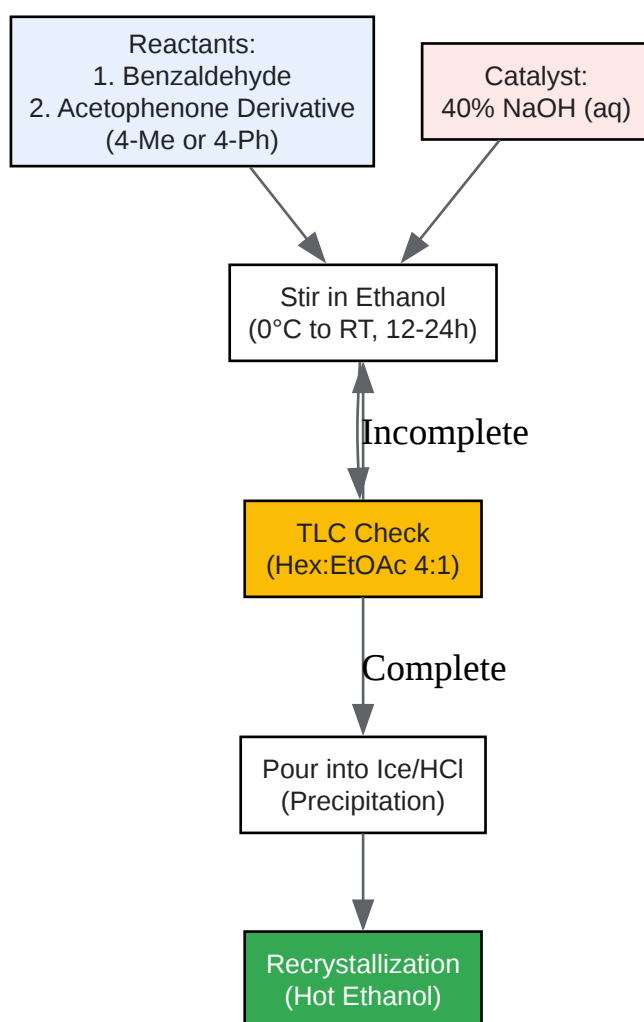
Reactants:
1. Benzaldehyde
2. Acetophenone Derivative
(4-Me or 4-Ph)

Catalyst:
40% NaOH (aq)

Stir in Ethanol
(0°C to RT, 12-24h)

Incomplete

TLC Check
(Hex:EtOAc 4:1)

Complete

Pour into Ice/HCl
(Precipitation)

Recrystallization
(Hot Ethanol)